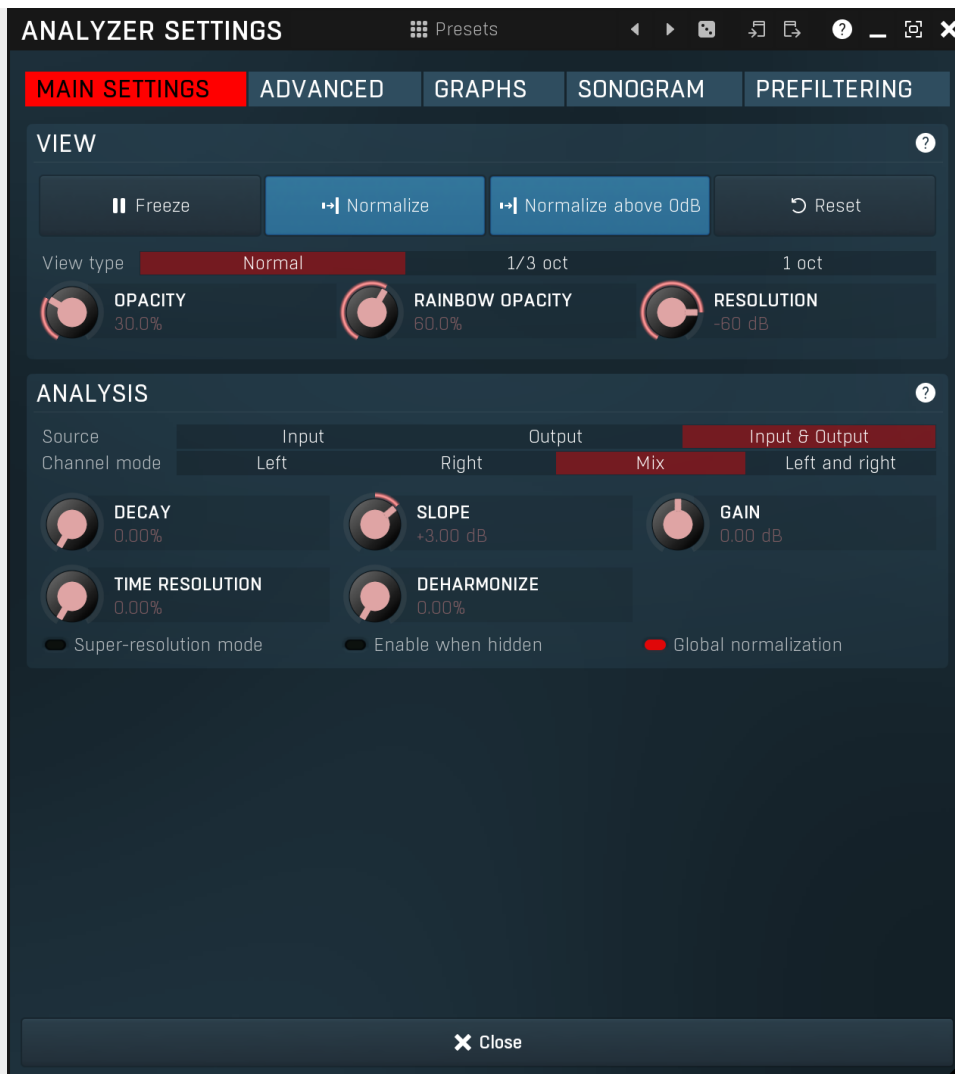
ANALYZER SETTINGS
Presets

MAIN SETTINGS | ADVANCED | GRAPHS | SONOGRAM | PREFILTERING

VIEW
?

Freeze
Normalize
Normalize above 0dB
Reset

View type | Normal | 1/3 oct | 1 oct

OPACITY
30.0%
RAINBOW OPACITY
60.0%
RESOLUTION
-60 dB

ANALYSIS
?

Source | Input | Output | Input & Output
Channel mode | Left | Right | Mix | Left and right

DECAY
0.00%
SLOPE
+3.00 dB
GAIN
0.00 dB
TIME RESOLUTION
0.00%
DEHARMONIZE
0.00%

Super-resolution mode
Enable when hidden
Global normalization

Close